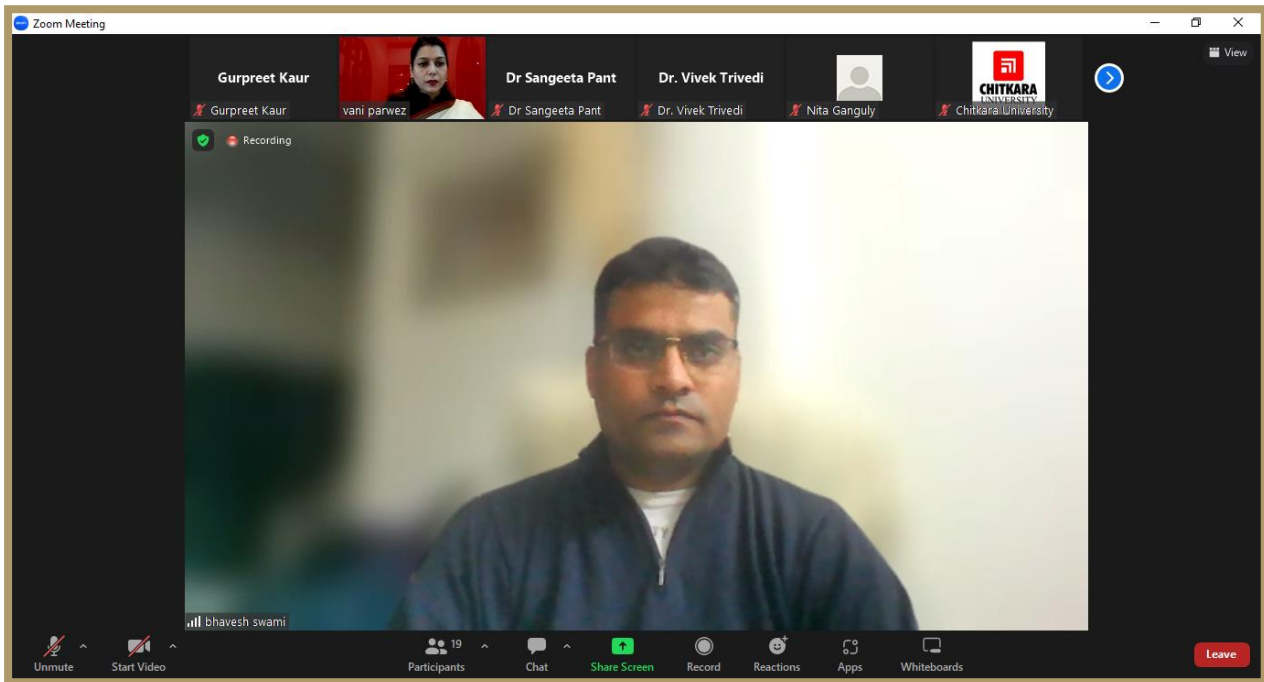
Zoom Meeting

View

Gurpreet Kaur
Gurpreet Kaur

vani parwez

Dr Sangeeta Pant
Dr Sangeeta Pant

Dr. Vivek Trivedi
Dr. Vivek Trivedi

Nita Ganguly

CHITKARA
UNIVERSITY
Chitkara University

Recording

bhavesh swami

Unmute
Start Video
19
Participants
Chat
Share Screen
Record
Reactions
Apps
Whiteboards
Leave